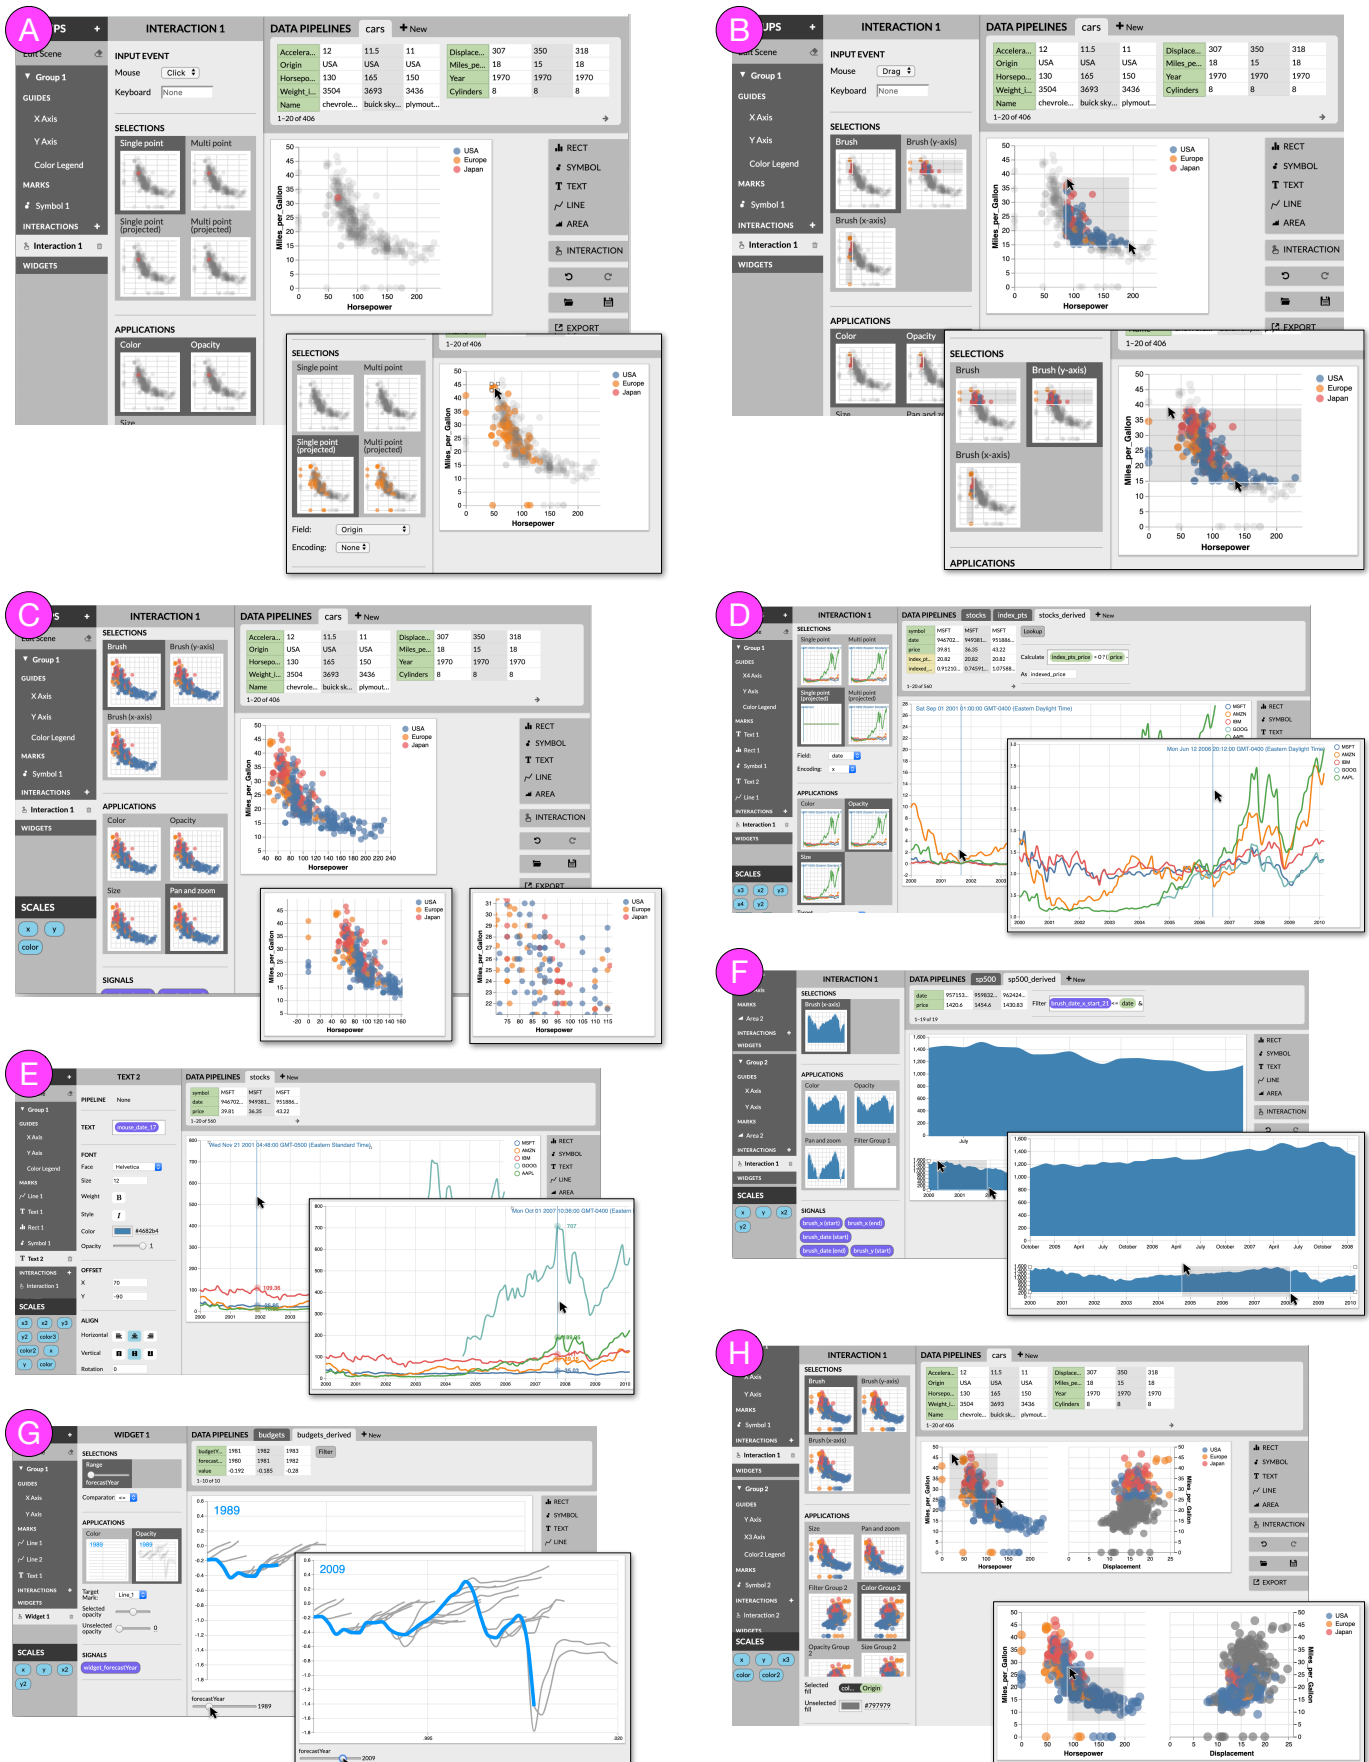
A

UPS +
Edit Scene
Group 1
GUIDES
X Axis
Y Axis
Color Legend
MARKS
Symbol 1
INTERACTIONS +
Interaction 1
WIDGETS

INTERACTION 1
INPUT EVENT
Mouse Click
Keyboard None
SELECTIONS
Single point
Multi point
Single point (projected)
Multi point (projected)
APPLICATIONS
Color
Opacity
Size

DATA PIPELINES cars + New

| Accelera... | 12 | 11.5 | 11 |
|---|---|---|---|
| Origin | USA | USA | USA |
| Horsepo... | 130 | 165 | 150 |
| Weight_i... | 3504 | 3693 | 3436 |
| Name | chevrole... | buick sky... | plymout... |

| Displace... | 307 | 350 | 318 |
|---|---|---|---|
| Miles_pe... | 18 | 15 | 18 |
| Year | 1970 | 1970 | 1970 |
| Cylinders | 8 | 8 | 8 |

1–20 of 406

USA Europe Japan
Miles_per_Gallon
Horsepower

RECT
SYMBOL
TEXT
LINE
AREA
INTERACTION
EXPORT

SELECTIONS
Single point
Multi point
Single point (projected)
Multi point (projected)
Field: Origin
Encoding: None
1–20 of 406
USA Europe Japan
Miles_per_Gallon
Horsepower

B

UPS +
Edit Scene
Group 1
GUIDES
X Axis
Y Axis
Color Legend
MARKS
Symbol 1
INTERACTIONS +
Interaction 1
WIDGETS

INTERACTION 1
INPUT EVENT
Mouse Drag
Keyboard None
SELECTIONS
Brush
Brush (y-axis)
Brush (x-axis)
APPLICATIONS
Color
Opacity
Size
Pan and zoom

DATA PIPELINES cars + New
1–20 of 406
USA Europe Japan
Miles_per_Gallon
Horsepower
RECT
SYMBOL
TEXT
LINE
AREA
INTERACTION
EXPORT

SELECTIONS
Brush
Brush (y-axis)
Brush (x-axis)
APPLICATIONS
1–20 of 406
USA Europe Japan
Miles_per_Gallon
Horsepower

C

INTERACTION 1
SELECTIONS
Brush
Brush (y-axis)
Brush (x-axis)
APPLICATIONS
Color
Opacity
Size
Pan and zoom
SIGNALS
SCALES
x y color
DATA PIPELINES cars + New
1–20 of 406
USA Europe Japan
Miles_per_Gallon
Horsepower
RECT SYMBOL TEXT LINE AREA INTERACTION EXPORT

D

INTERACTION 1
SELECTIONS
Single point
Multi point
Single point (projected)
Multi point (projected)
Field: date
Encoding: x
APPLICATIONS
Color
Opacity
Size
SCALES
x3 x2 y3 x4 y2
DATA PIPELINES stocks index_pts stocks_derived + New
Lookup
Calculate index_pts.price ÷ 0? price
As indexed_price
1–20 of 560
Sat Sep 01 2001 01:00:00 GMT-0400 (Eastern Daylight Time)
Mon Jun 12 2006 20:12:00 GMT-0400 (Eastern Daylight Time)
MSFT AMZN IBM GOOG AAPL
RECT SYMBOL TEXT

E

TEXT 2
PIPELINE None
TEXT mouse_date_17
FONT
Face Helvetica
Size 12
Weight B
Style I
Color #4682b4
Opacity 1
OFFSET
X 70
Y -90
ALIGN
Horizontal
Vertical
Rotation 0
DATA PIPELINES stocks + New
1–20 of 560
Wed Nov 21 2001 04:48:00 GMT-0500 (Eastern Standard Time)
Mon Oct 01 2007 10:36:00 GMT-0400 (Eastern
MSFT AMZN IBM GOOG AAPL
RECT SYMBOL TEXT LINE AREA
SCALES

F

INTERACTION 1
SELECTIONS
Brush (x-axis)
APPLICATIONS
Color
Opacity
Pan and zoom
Filter Group 1
SIGNALS
brush_x (start) brush_x (end) brush_date (start) brush_date (end) brush_y (start)
DATA PIPELINES sp500 sp500_derived + New
Filter brush_date_x_start_21 <= date &
1–19 of 19
SCALES
x y x2 y2
RECT SYMBOL TEXT LINE AREA INTERACTION

G

WIDGET 1
SELECTIONS
Range
forecastYear
Comparator ==
APPLICATIONS
Color
Opacity
Target Mark: Line 1
Selected opacity
Unselected opacity 0
SIGNALS
widget_forecastYear
SCALES
DATA PIPELINES budgets budgets_derived + New
Filter
1–10 of 50
1989
2009
forecastYear 1989
forecastYear 2009
RECT SYMBOL TEXT LINE

H

INTERACTION 1
SELECTIONS
Brush
Brush (y-axis)
Brush (x-axis)
APPLICATIONS
Size
Pan and zoom
Filter Group 2
Color Group 2
Opacity Group 2
Size Group 2
Selected fill Origin
Unselected fill #797979
DATA PIPELINES cars + New
1–20 of 406
USA Europe Japan
Miles_per_Gallon
Horsepower
Displacement
SCALES
x y x3 color color2
RECT SYMBOL TEXT LINE AREA INTERACTION EXPORT